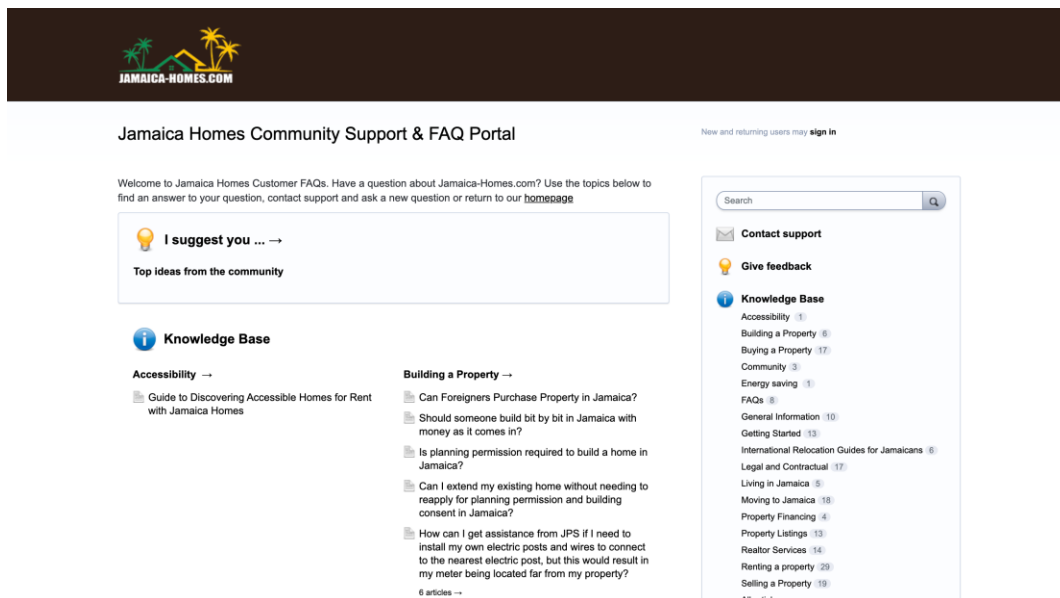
JAMAICA-HOMES.COM

Jamaica Homes Community Support & FAQ Portal

New and returning users may sign in

Welcome to Jamaica Homes Customer FAQs. Have a question about Jamaica-Homes.com? Use the topics below to find an answer to your question, contact support and ask a new question or return to our homepage

I suggest you ... →

Top ideas from the community

Knowledge Base

Accessibility →

Guide to Discovering Accessible Homes for Rent with Jamaica Homes

Building a Property →

Can Foreigners Purchase Property in Jamaica?

Should someone build bit by bit in Jamaica with money as it comes in?

Is planning permission required to build a home in Jamaica?

Can I extend my existing home without needing to reapply for planning permission and building consent in Jamaica?

How can I get assistance from JPS if I need to install my own electric posts and wires to connect to the nearest electric post, but this would result in my meter being located far from my property?

6 articles →

Search

Contact support

Give feedback

Knowledge Base

Accessibility 1
Building a Property 6
Buying a Property 17
Community 3
Energy saving 1
FAQs 8
General Information 10
Getting Started 13
International Relocation Guides for Jamaicans 6
Legal and Contractual 17
Living in Jamaica 5
Moving to Jamaica 18
Property Financing 4
Property Listings 13
Realtor Services 14
Renting a property 29
Selling a Property 19
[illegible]